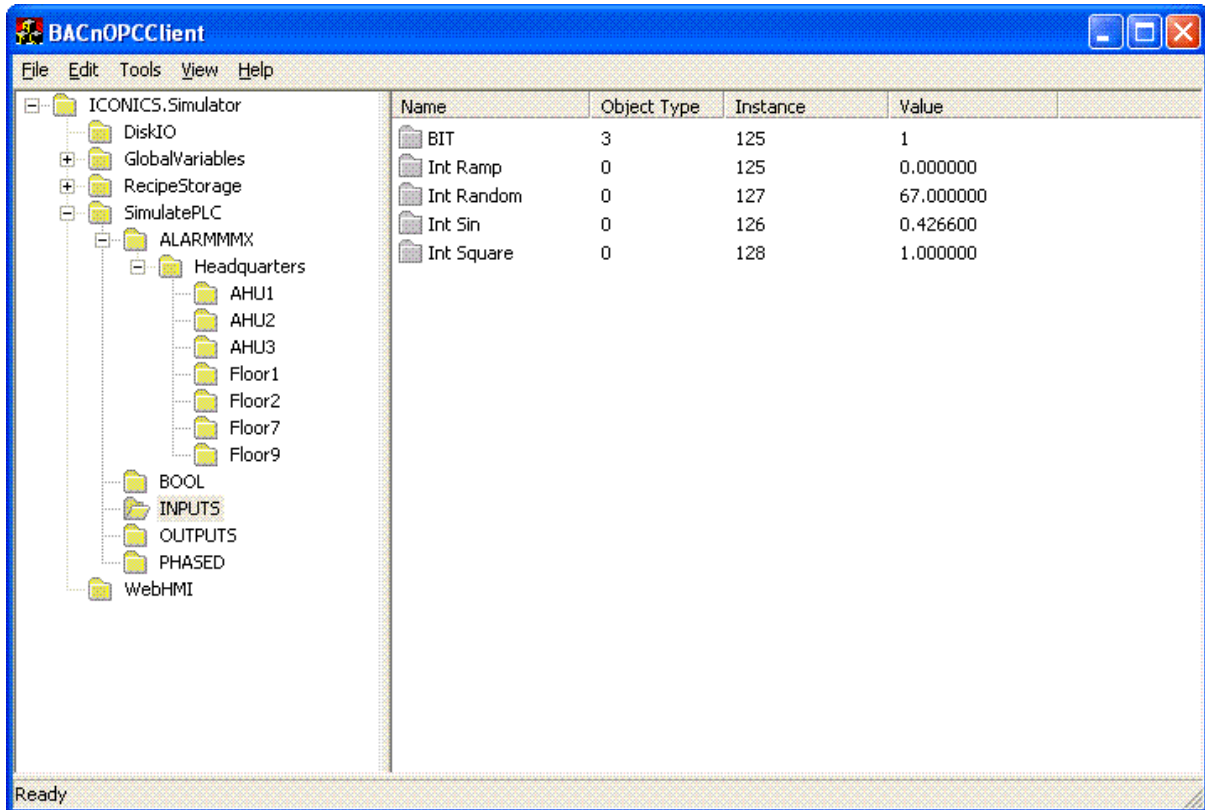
BACnOPCClient

File Edit Tools View Help

ICONICS.Simulator
DiskIO
GlobalVariables
RecipeStorage
SimulatePLC
ALARMMMX
Headquarters
AHU1
AHU2
AHU3
Floor1
Floor2
Floor7
Floor9
BOOL
INPUTS
OUTPUTS
PHASED
WebHMI

| Name | Object Type | Instance | Value |
|---|---|---|---|
| BIT | 3 | 125 | 1 |
| Int Ramp | 0 | 125 | 0.000000 |
| Int Random | 0 | 127 | 67.000000 |
| Int Sin | 0 | 126 | 0.426600 |
| Int Square | 0 | 128 | 1.000000 |

Ready